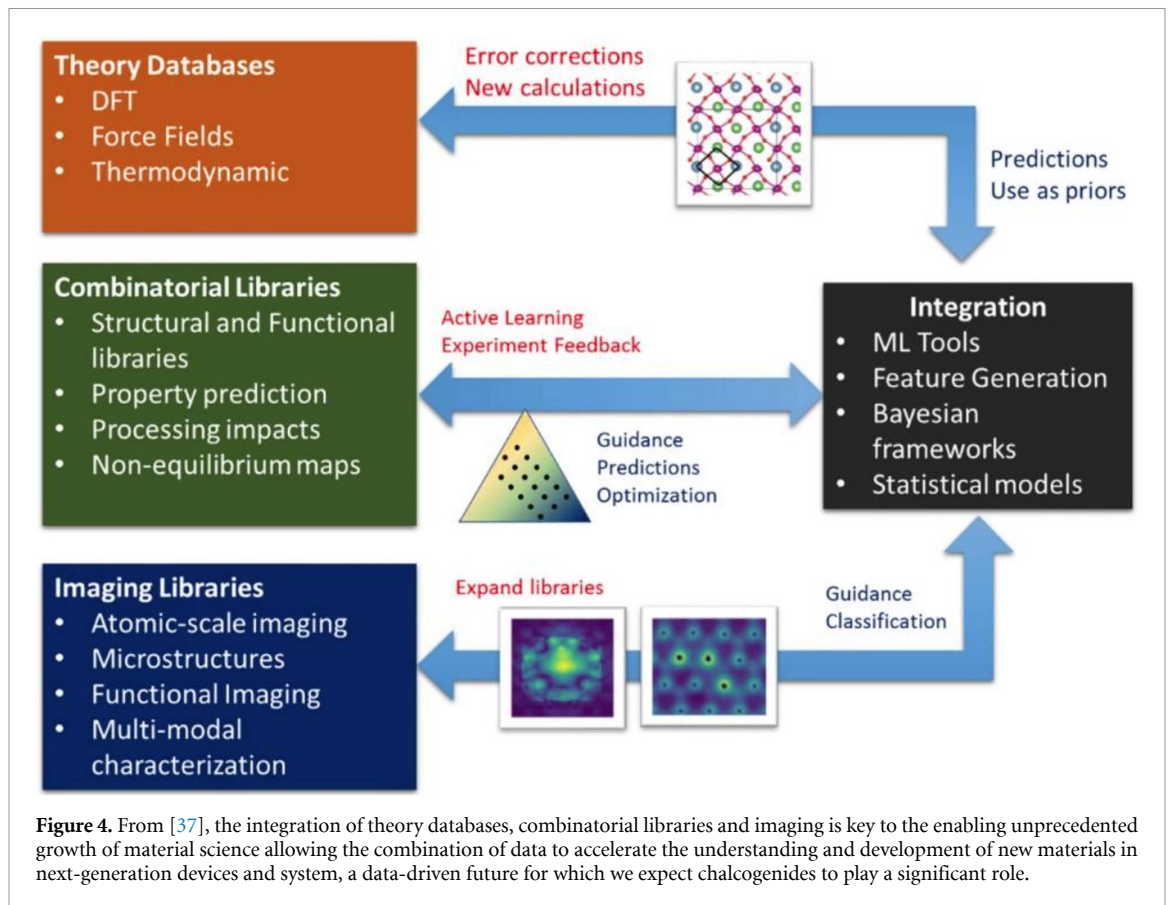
Theory Databases
• DFT
• Force Fields
• Thermodynamic

Error corrections
New calculations

Predictions
Use as priors

Combinatorial Libraries
• Structural and Functional libraries
• Property prediction
• Processing impacts
• Non-equilibrium maps

Active Learning
Experiment Feedback

Guidance
Predictions
Optimization

Integration
• ML Tools
• Feature Generation
• Bayesian frameworks
• Statistical models

Imaging Libraries
• Atomic-scale imaging
• Microstructures
• Functional Imaging
• Multi-modal characterization

Expand libraries

Guidance
Classification

**Figure 4.** From [37], the integration of theory databases, combinatorial libraries and imaging is key to the enabling unprecedented growth of material science allowing the combination of data to accelerate the understanding and development of new materials in next-generation devices and system, a data-driven future for which we expect chalcogenides to play a significant role.